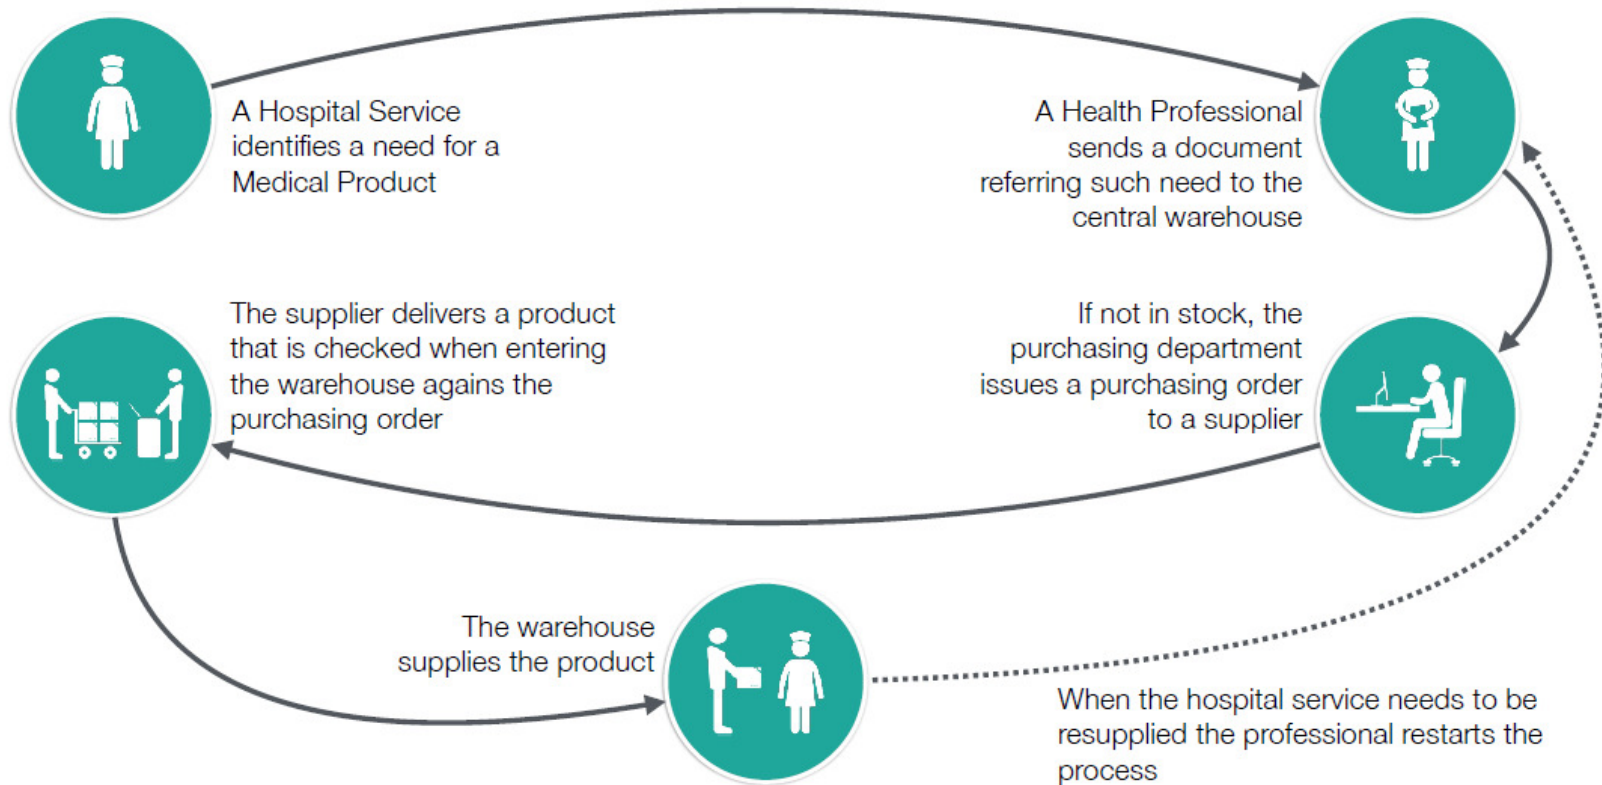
A Hospital Service identifies a need for a Medical Product

A Health Professional sends a document referring such need to the central warehouse

The supplier delivers a product that is checked when entering the warehouse agains the purchasing order

If not in stock, the purchasing department issues a purchasing order to a supplier

The warehouse supplies the product

When the hospital service needs to be resupplied the professional restarts the process